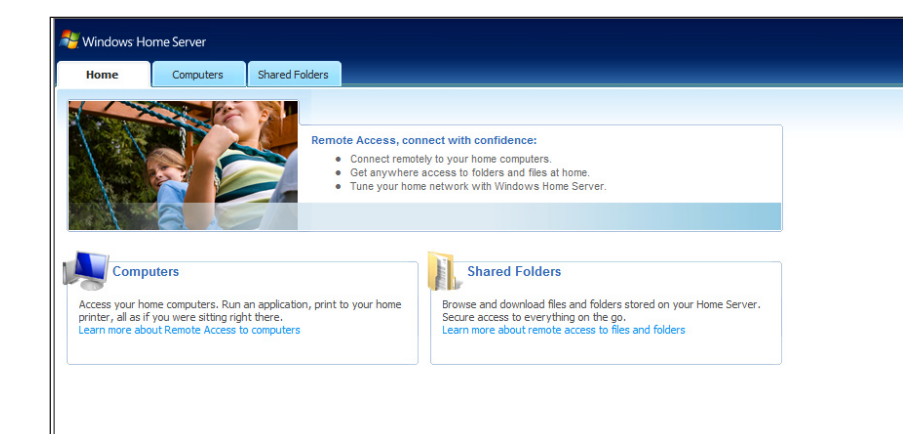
Windows Home Server

Home | Computers | Shared Folders

Remote Access, connect with confidence:
- Connect remotely to your home computers.
- Get anywhere access to folders and files at home.
- Tune your home network with Windows Home Server.

Computers

Access your home computers. Run an application, print to your home printer, all as if you were sitting right there.
Learn more about Remote Access to computers

Shared Folders

Browse and download files and folders stored on your Home Server. Secure access to everything on the go.
Learn more about remote access to files and folders